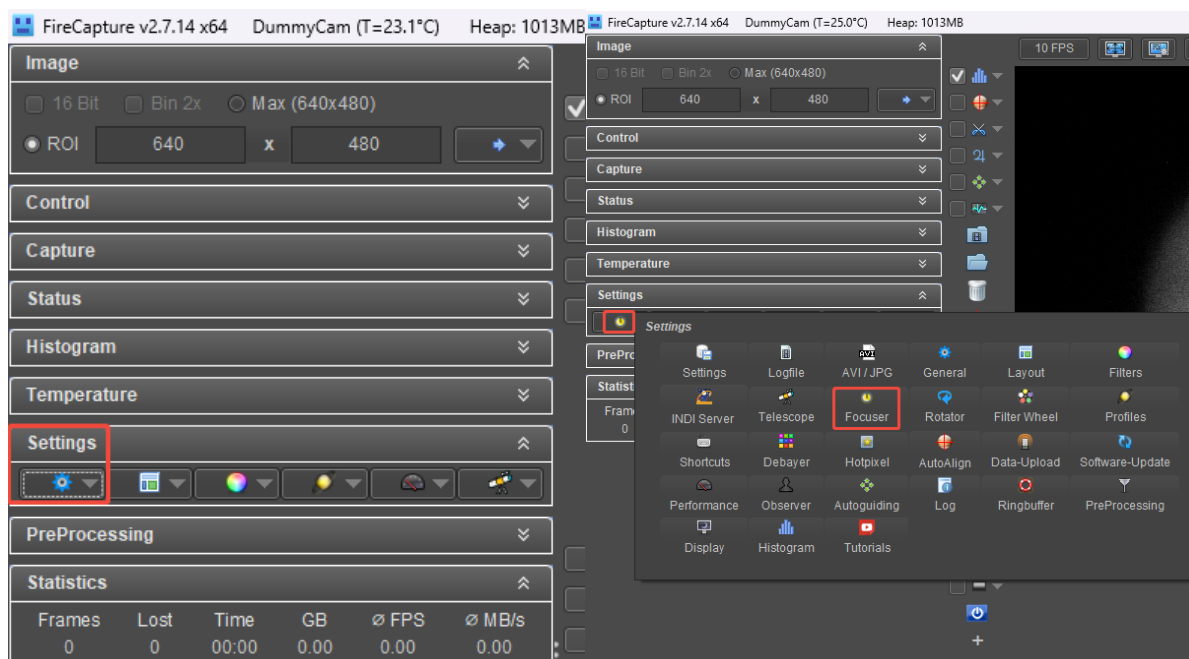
FireCapture v2.7.14 x64 DummyCam (T=23.1°C) Heap: 1013MB

Image

16 Bit Bin 2x Max (640x480)

ROI 640 x 480

Control

Capture

Status

Histogram

Temperature

Settings

PreProcessing

Statistics

| Frames | Lost | Time | GB | ø FPS | ø MB/s |
|---|---|---|---|---|---|
| 0 | 0 | 00:00 | 0.00 | 0.00 | 0.00 |

FireCapture v2.7.14 x64 DummyCam (T=25.0°C) Heap: 1013MB

10 FPS

Image

16 Bit Bin 2x Max (640x480)

ROI 640 x 480

Control

Capture

Status

Histogram

Temperature

Settings

PrePro

Statist

Fram

0

Settings

Settings Logfile AVI / JPG General Layout Filters

INDI Server Telescope Focuser Rotator Filter Wheel Profiles

Shortcuts Debayer Hotpixel AutoAlign Data-Upload Software-Update

Performance Observer Autoguiding Log Ringbuffer PreProcessing

Display Histogram Tutorials

+